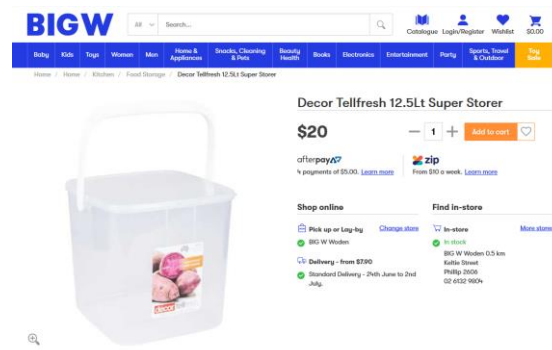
BIGW

All Search...

Catalogue Login/Register Wishlist $0.00

Baby Kids Toys Women Men Home & Appliances Snacks, Cleaning & Pets Beauty Health Books Electronics Entertainment Party Sports, Travel & Outdoor Toy Sale

Home / Home / Kitchen / Food Storage / Decor Tellfresh 12.5Lt Super Storer

Decor Tellfresh 12.5Lt Super Storer

$20

1

Add to cart

afterpay
4 payments of $5.00. Learn more

zip
From $10 a week. Learn more

Shop online

Pick up or Lay-by Change store

BIG W Woden

Delivery - from $7.90

Standard Delivery - 24th June to 2nd July.

Find in-store

In-store More stores

In stock

BIG W Woden 0.5 km
Keltie Street
Phillip 2606
02 6132 9604

decor